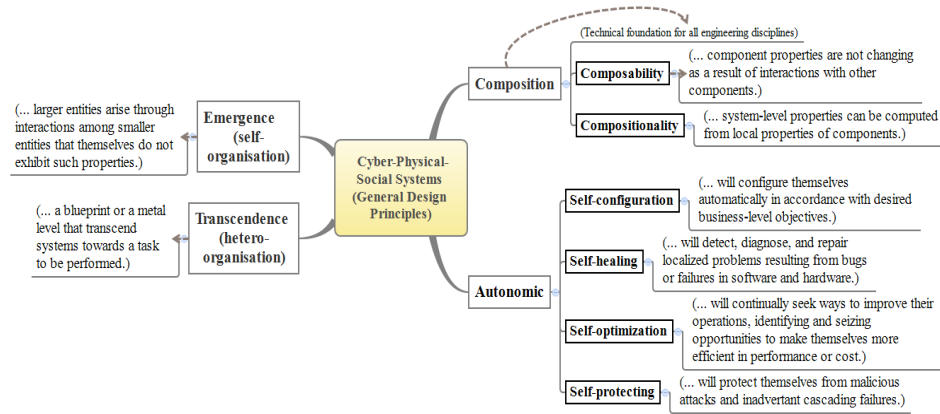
(Technical foundation for all engineering disciplines)

Composition

Composability

(... component properties are not changing as a result of interactions with other components.)

Compositionality

(... system-level properties can be computed from local properties of components.)

(... larger entities arise through interactions among smaller entities that themselves do not exhibit such properties.)

Emergence (self-organisation)

Cyber-Physical-Social Systems (General Design Principles)

(... a blueprint or a metal level that transcend systems towards a task to be performed.)

Transcendence (hetero-organisation)

Self-configuration

(... will configure themselves automatically in accordance with desired business-level objectives.)

Self-healing

(... will detect, diagnose, and repair localized problems resulting from bugs or failures in software and hardware.)

Autonomic

Self-optimization

(... will continually seek ways to improve their operations, identifying and seizing opportunities to make themselves more efficient in performance or cost.)

Self-protecting

(... will protect themselves from malicious attacks and inadvertant cascading failures.)